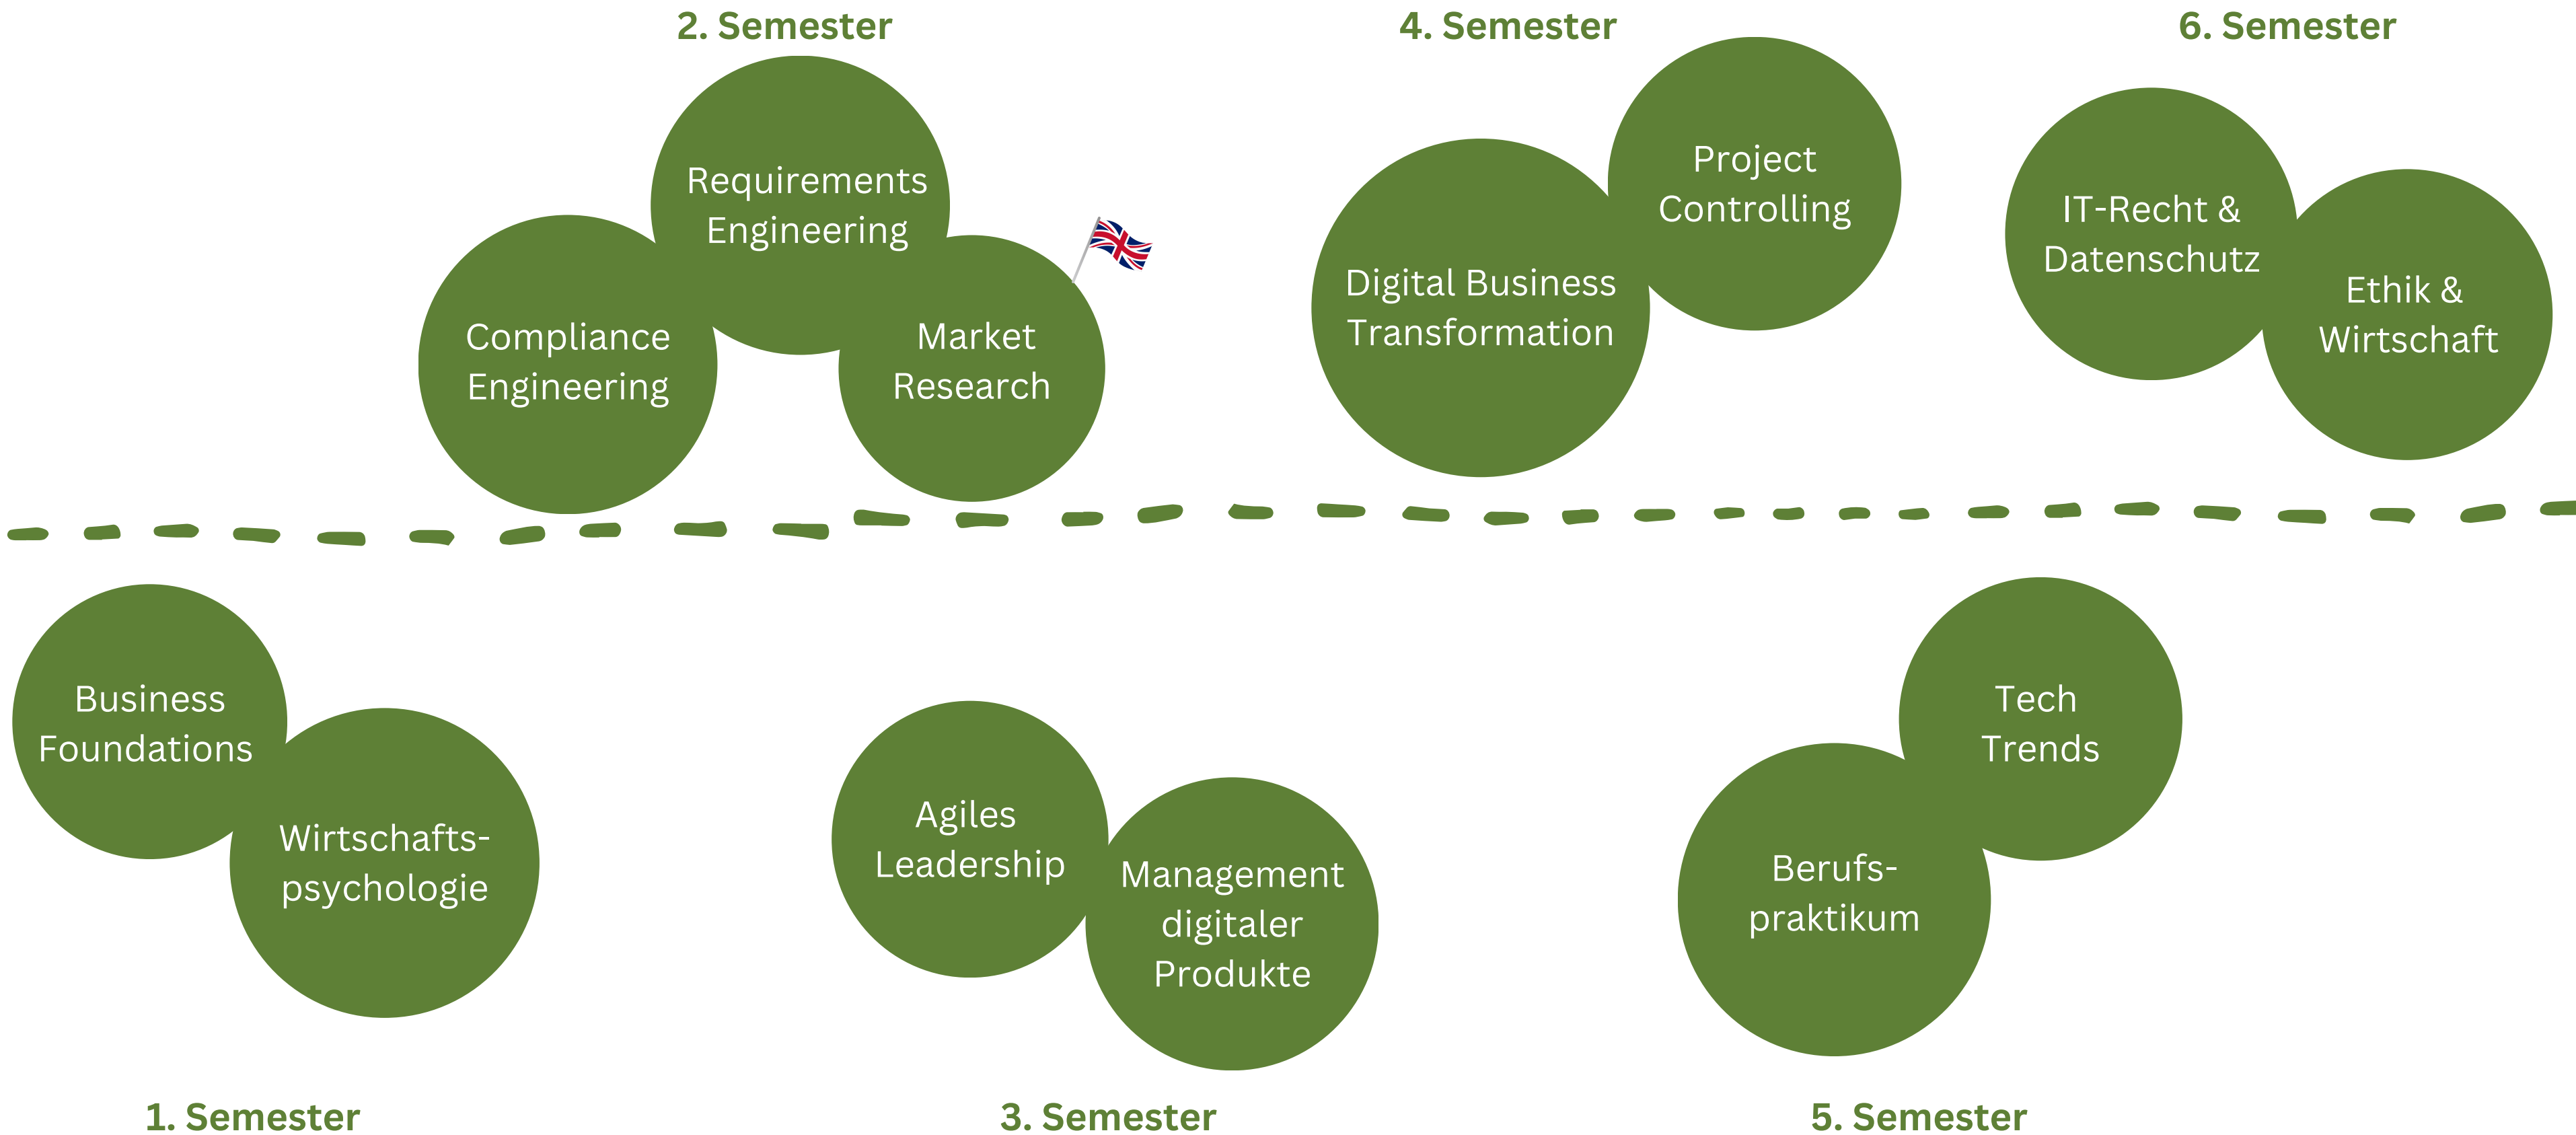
2. Semester

Requirements Engineering

Compliance Engineering

Market Research

4. Semester

Project Controlling

Digital Business Transformation

6. Semester

IT-Recht & Datenschutz

Ethik & Wirtschaft

Business Foundations

Wirtschafts-psychologie

Agiles Leadership

Management digitaler Produkte

Tech Trends

Berufs-praktikum

1. Semester

3. Semester

5. Semester